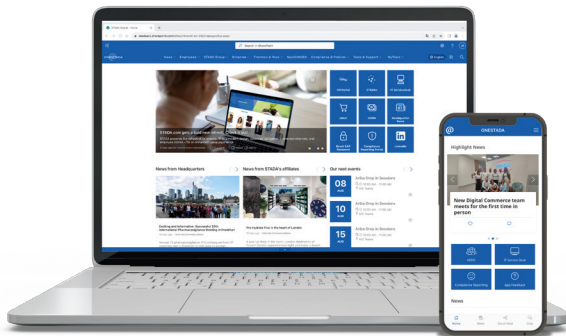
Search in OneSTADA

STADA.com gets a bold new refresh

News from Headquarters

News from STADA's affiliates

Our next events

08

10

15

ONESTADA

Highlight News

New Digital Commerce team meets for the first time in person

News